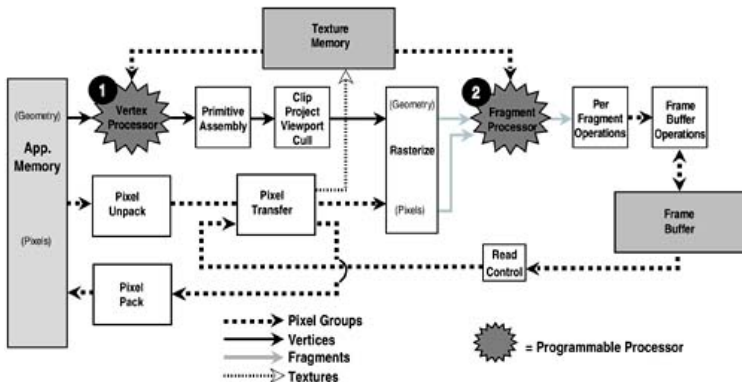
Texture Memory

(Geometry)

App. Memory

(Pixels)

1

Vertex Processor

Primitive Assembly

Clip Project Viewport Cull

(Geometry)

Rasterize

(Pixels)

2

Fragment Processor

Per Fragment Operations

Frame Buffer Operations

Pixel Unpack

Pixel Transfer

Frame Buffer

Read Control

Pixel Pack

Pixel Groups

Vertices

Fragments

Textures

= Programmable Processor